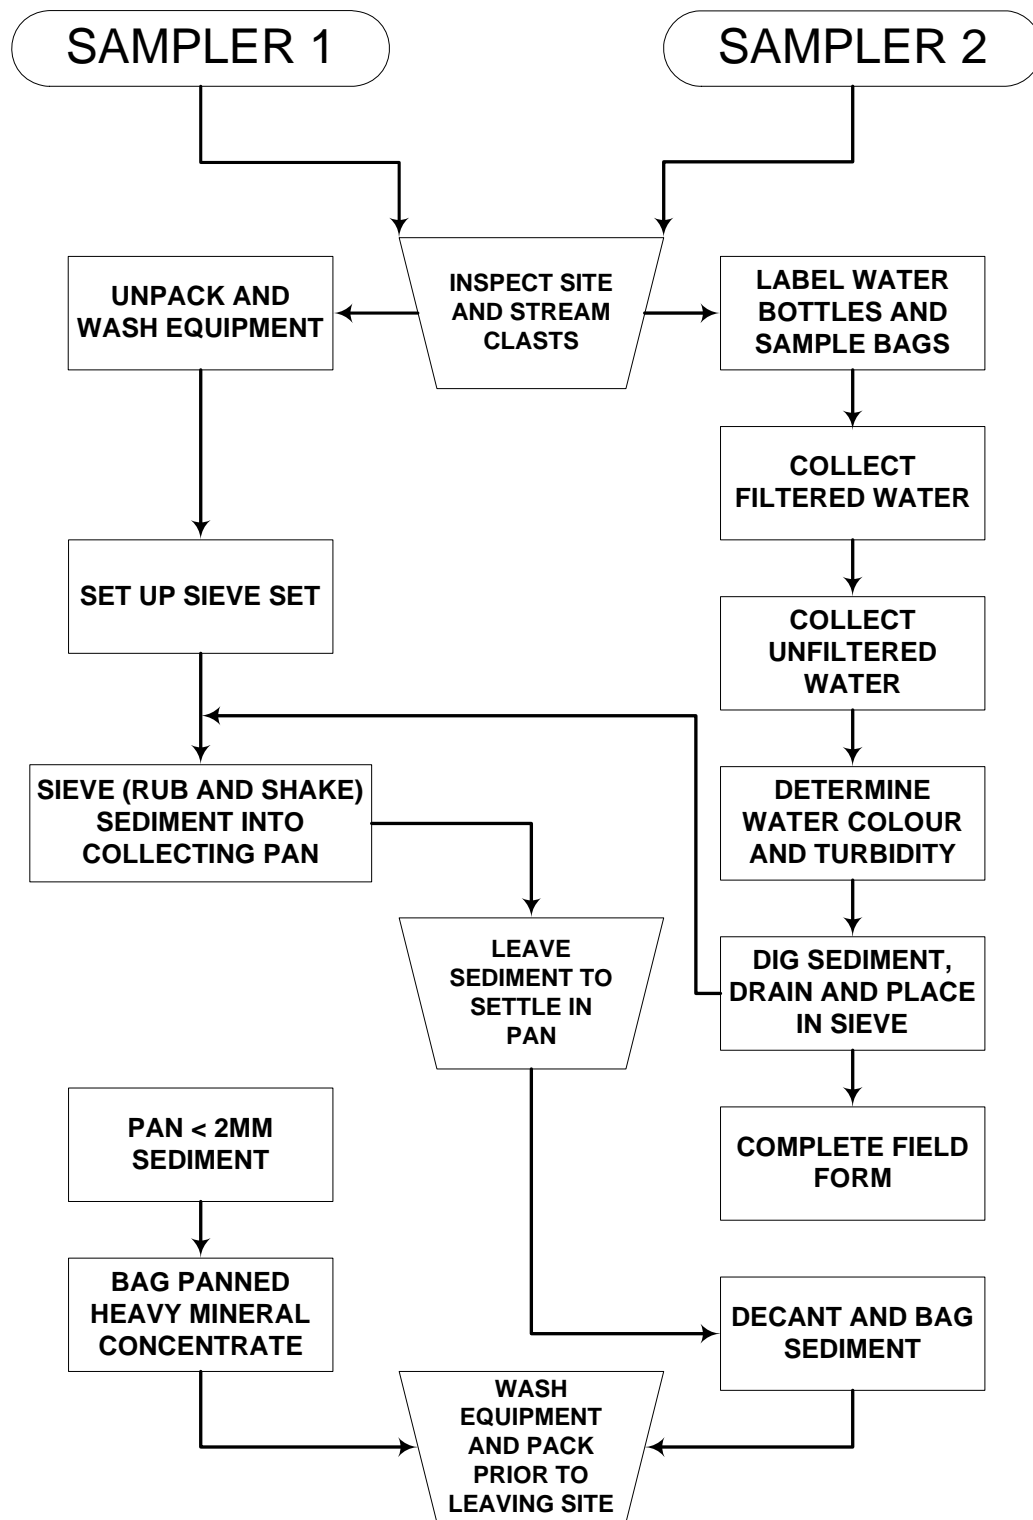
SAMPLER 1

SAMPLER 2

INSPECT SITE AND STREAM CLASTS

UNPACK AND WASH EQUIPMENT

LABEL WATER BOTTLES AND SAMPLE BAGS

COLLECT FILTERED WATER

SET UP SIEVE SET

COLLECT UNFILTERED WATER

SIEVE (RUB AND SHAKE) SEDIMENT INTO COLLECTING PAN

DETERMINE WATER COLOUR AND TURBIDITY

LEAVE SEDIMENT TO SETTLE IN PAN

DIG SEDIMENT, DRAIN AND PLACE IN SIEVE

PAN < 2MM SEDIMENT

COMPLETE FIELD FORM

BAG PANNED HEAVY MINERAL CONCENTRATE

DECANT AND BAG SEDIMENT

WASH EQUIPMENT AND PACK PRIOR TO LEAVING SITE